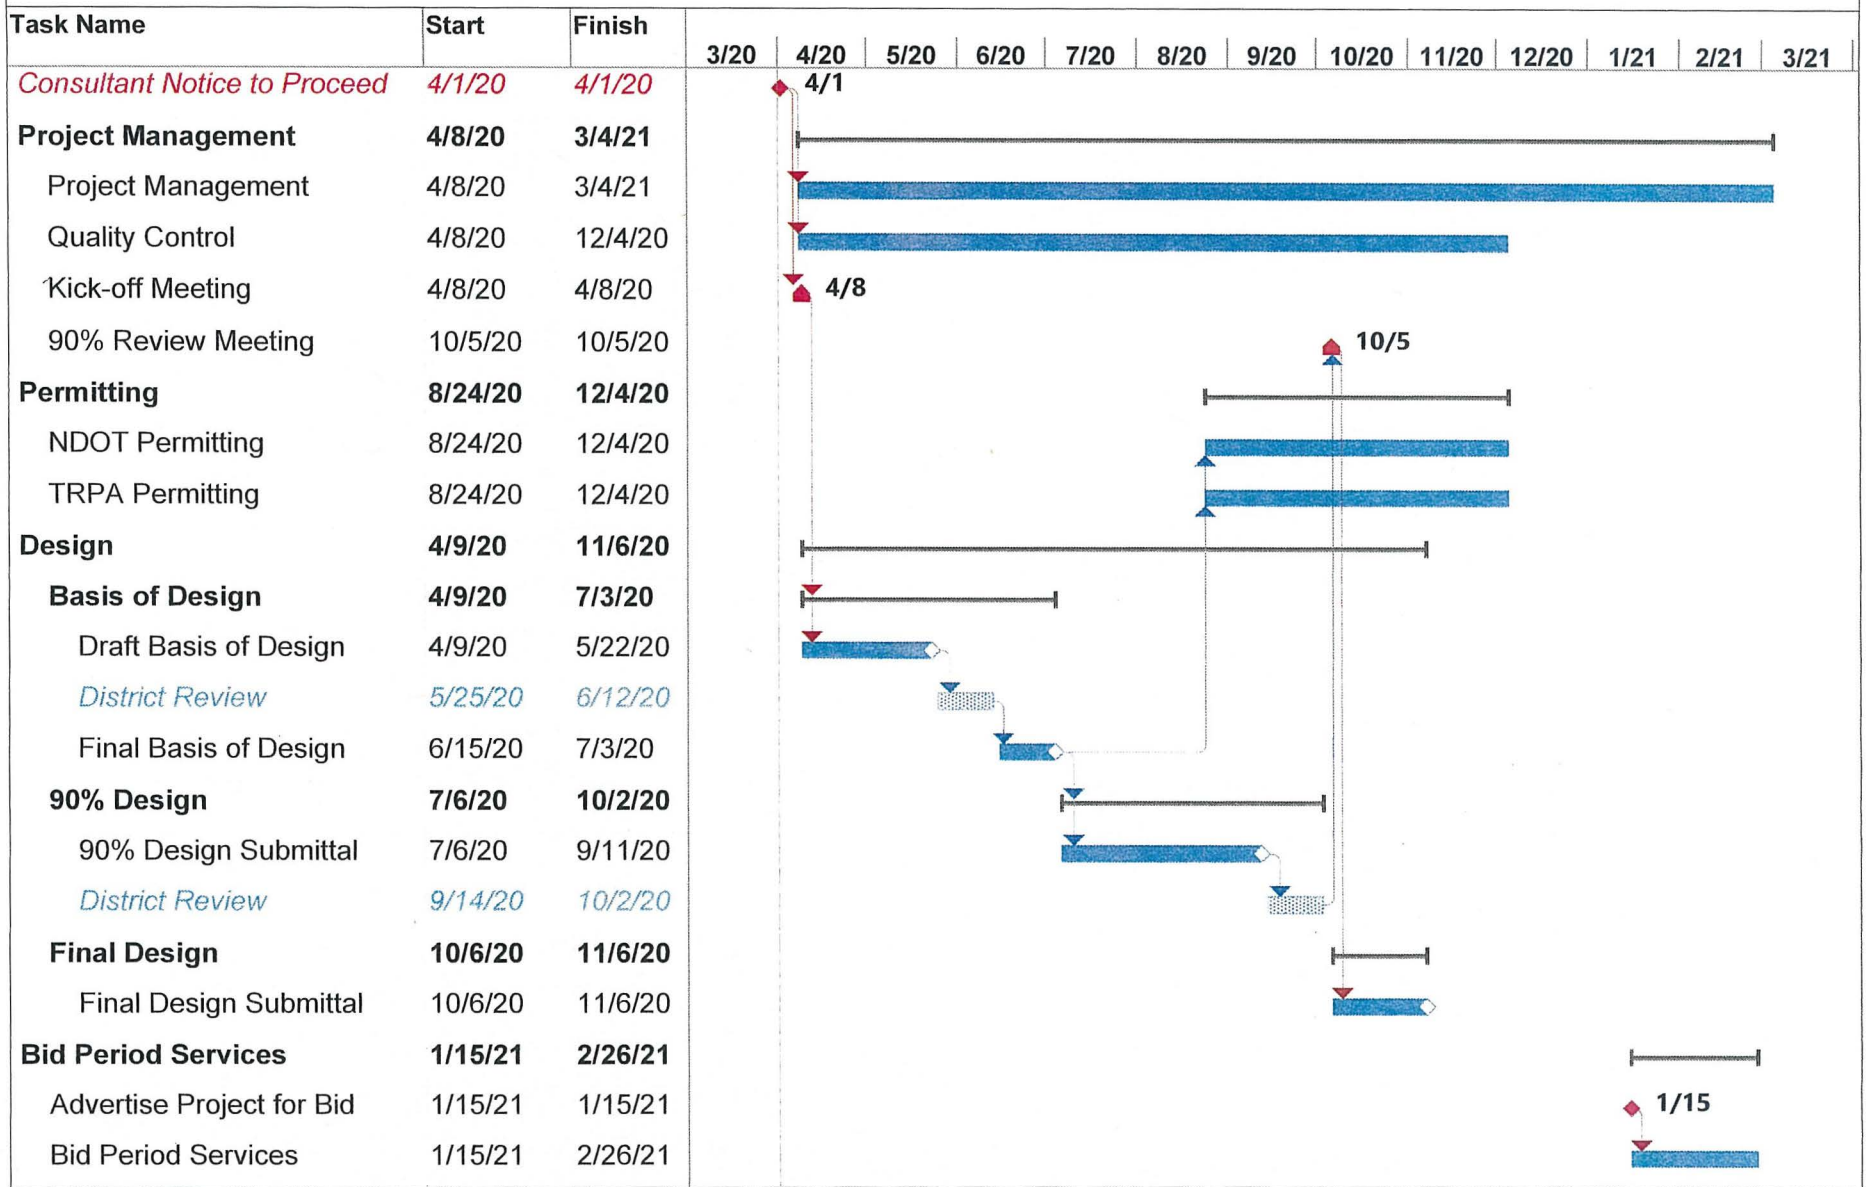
| Task Name | Start | Finish |
|---|---|---|
| Consultant Notice to Proceed | 4/1/20 | 4/1/20 |
| Project Management | 4/8/20 | 3/4/21 |
| Project Management | 4/8/20 | 3/4/21 |
| Quality Control | 4/8/20 | 12/4/20 |
| Kick-off Meeting | 4/8/20 | 4/8/20 |
| 90% Review Meeting | 10/5/20 | 10/5/20 |
| Permitting | 8/24/20 | 12/4/20 |
| NDOT Permitting | 8/24/20 | 12/4/20 |
| TRPA Permitting | 8/24/20 | 12/4/20 |
| Design | 4/9/20 | 11/6/20 |
| Basis of Design | 4/9/20 | 7/3/20 |
| Draft Basis of Design | 4/9/20 | 5/22/20 |
| District Review | 5/25/20 | 6/12/20 |
| Final Basis of Design | 6/15/20 | 7/3/20 |
| 90% Design | 7/6/20 | 10/2/20 |
| 90% Design Submittal | 7/6/20 | 9/11/20 |
| District Review | 9/14/20 | 10/2/20 |
| Final Design | 10/6/20 | 11/6/20 |
| Final Design Submittal | 10/6/20 | 11/6/20 |
| Bid Period Services | 1/15/21 | 2/26/21 |
| Advertise Project for Bid | 1/15/21 | 1/15/21 |
| Bid Period Services | 1/15/21 | 2/26/21 |

3/20 4/20 5/20 6/20 7/20 8/20 9/20 10/20 11/20 12/20 1/21 2/21 3/21

4/1
4/8
10/5
1/15